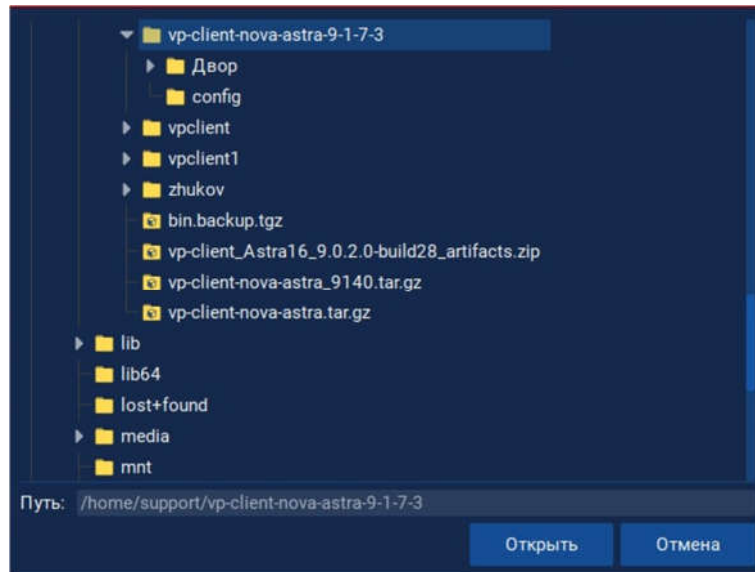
vp-client-nova-astra-9-1-7-3
Двор
config
vpclient
vpclient1
zhukov
bin.backup.tgz
vp-client_Astra16_9.0.2.0-build28_artifacts.zip
vp-client-nova-astra_9140.tar.gz
vp-client-nova-astra.tar.gz
lib
lib64
lost+found
media
mnt
Путь: /home/support/vp-client-nova-astra-9-1-7-3
Открыть
Отмена